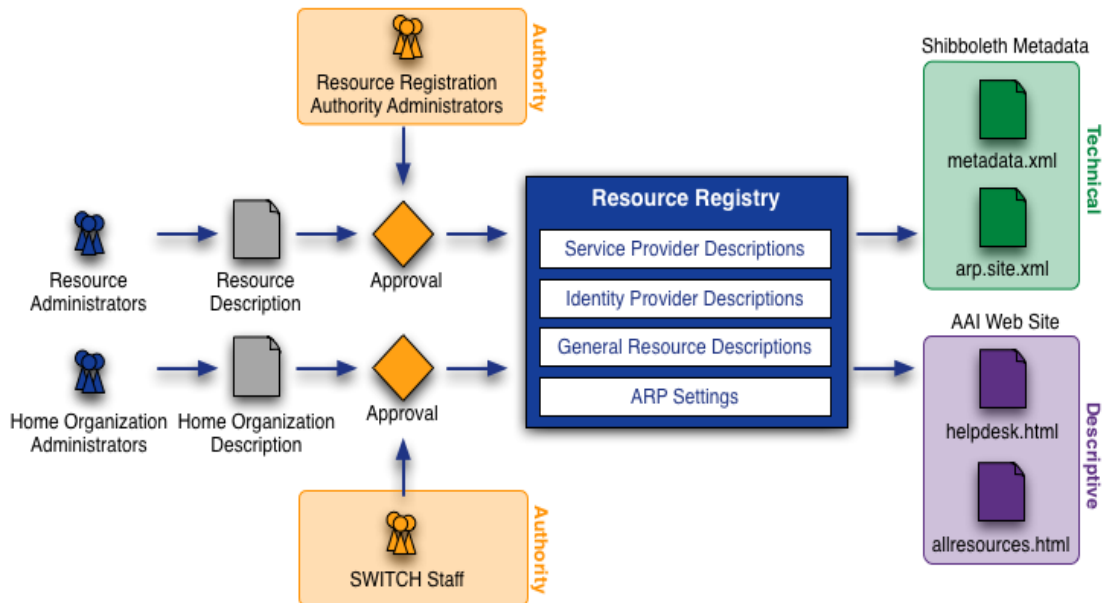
Resource Registration Authority Administrators

Authority

Resource Administrators

Resource Description

Approval

Home Organization Administrators

Home Organization Description

Approval

SWITCH Staff

Authority

Resource Registry

Service Provider Descriptions

Identity Provider Descriptions

General Resource Descriptions

ARP Settings

Shibboleth Metadata

metadata.xml

arp.site.xml

Technical

AAI Web Site

helpdesk.html

allresources.html

Descriptive